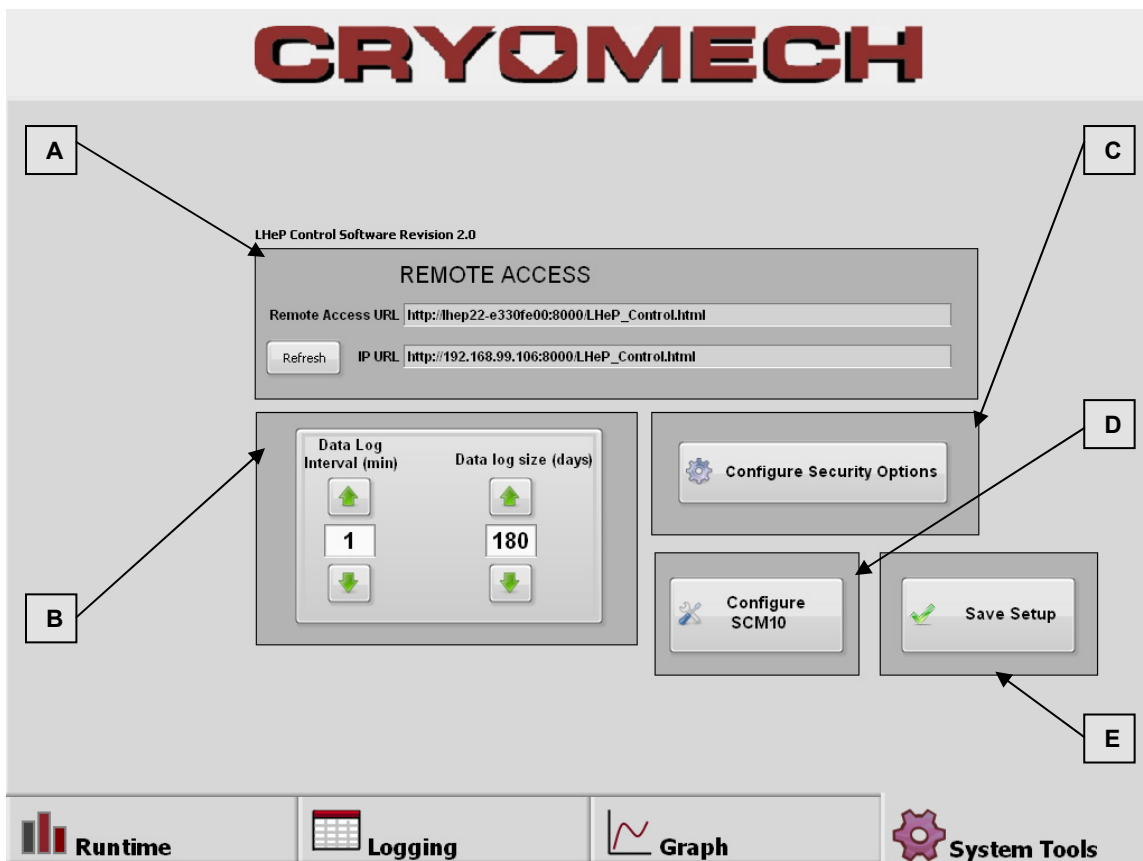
CRYOMECH

A

C

LHeP Control Software Revision 2.0

REMOTE ACCESS

Remote Access URL http://lhep22-e330fe00:8000/LHeP_Control.html

Refresh IP URL http://192.168.99.106:8000/LHeP_Control.html

D

Data Log Interval (min)

Data log size (days)

1

180

Configure Security Options

B

Configure SCM10

Save Setup

E

Runtime

Logging

Graph

System Tools